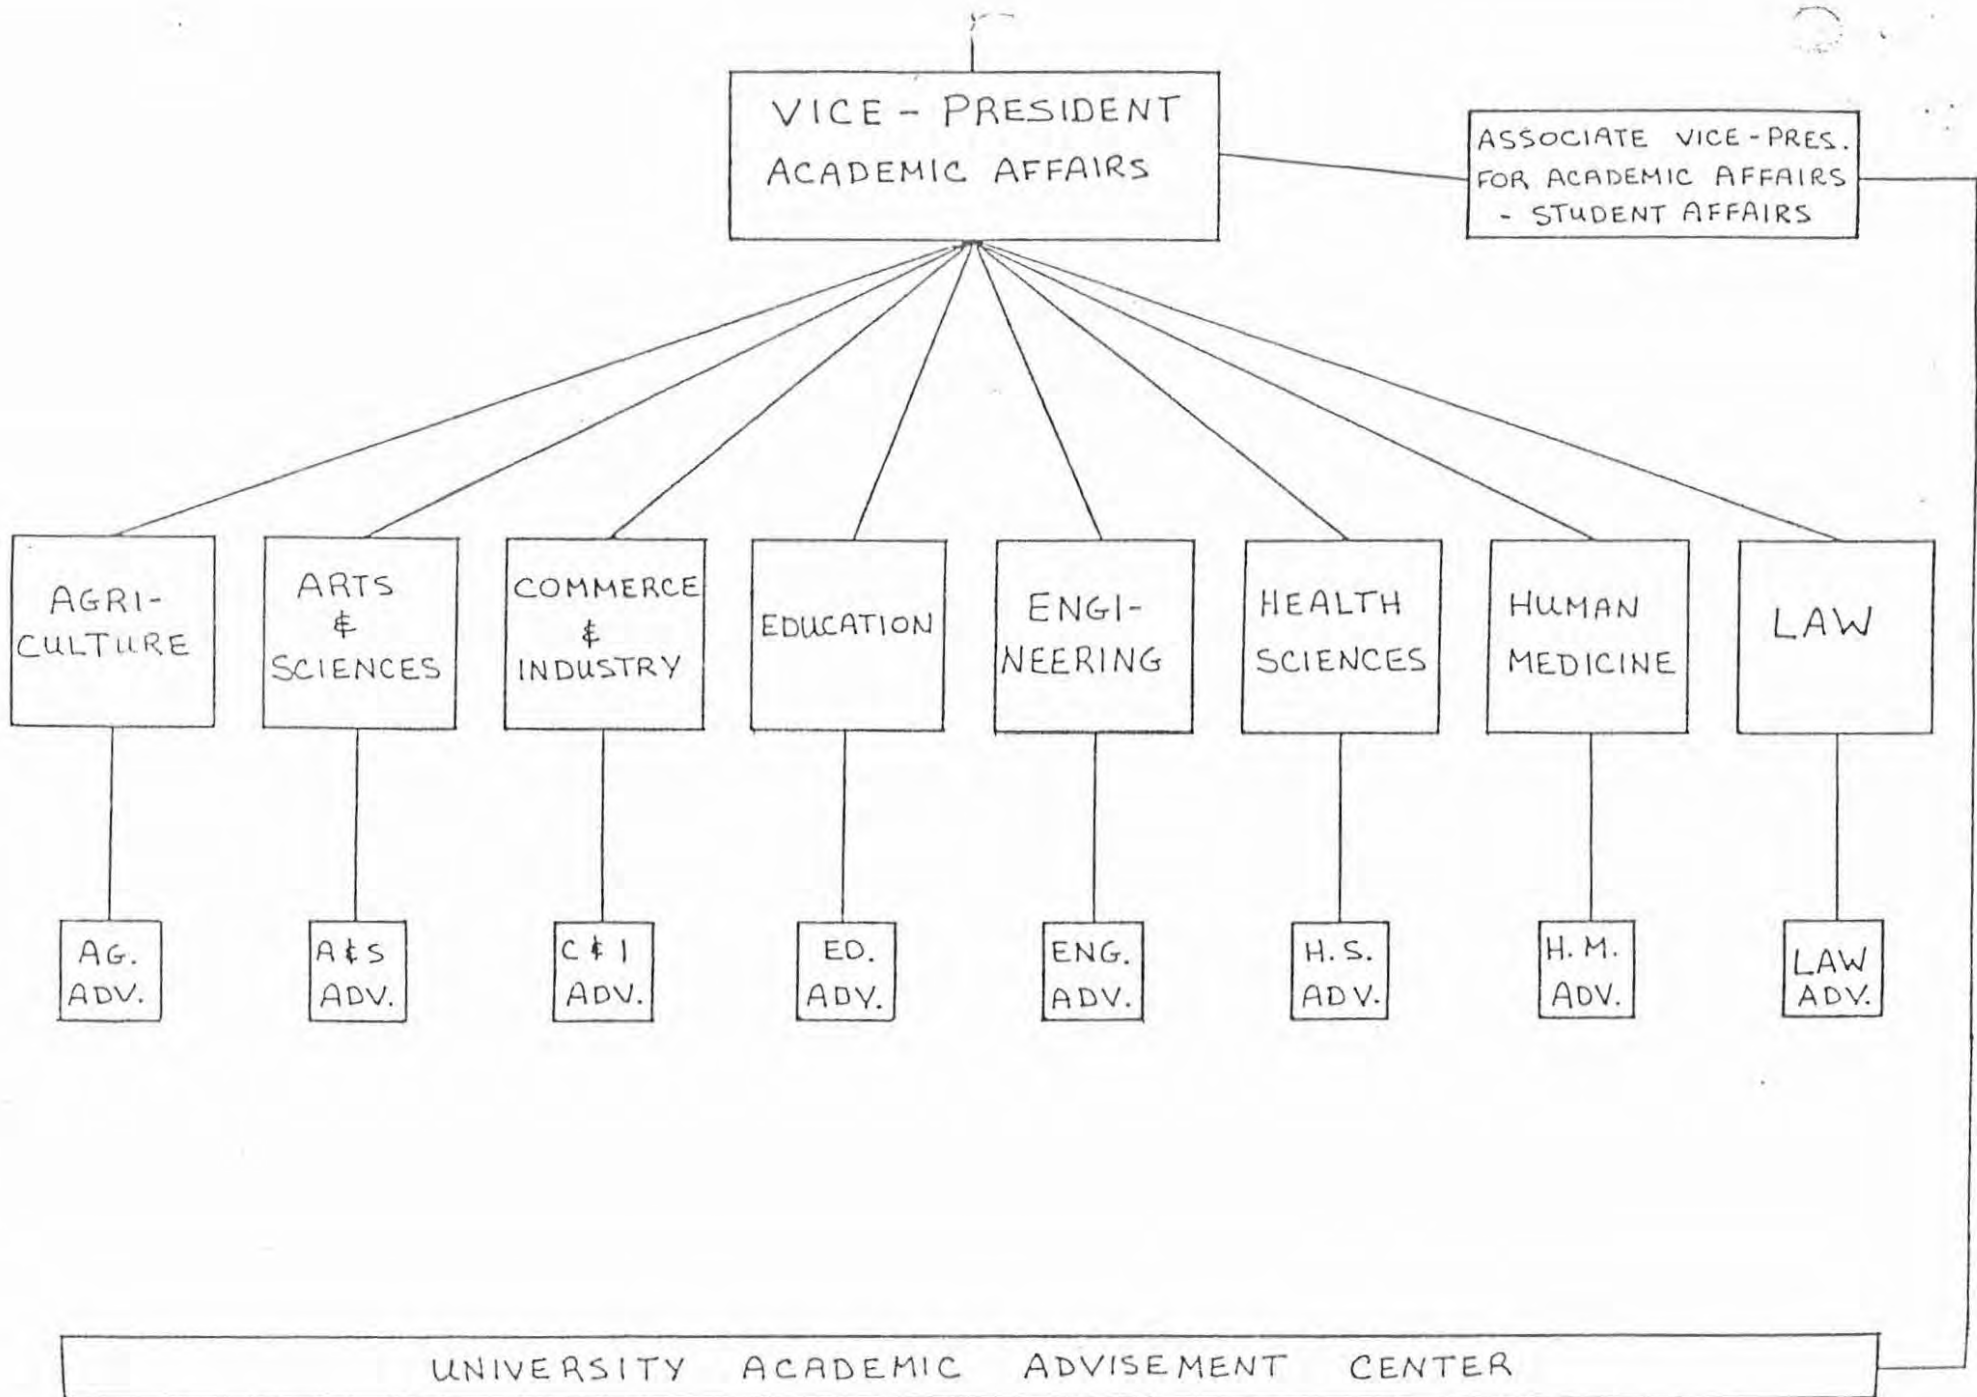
VICE - PRESIDENT ACADEMIC AFFAIRS

ASSOCIATE VICE-PRES. FOR ACADEMIC AFFAIRS - STUDENT AFFAIRS

AGRICULTURE

ARTS & SCIENCES

COMMERCE & INDUSTRY

EDUCATION

ENGINEERING

HEALTH SCIENCES

HUMAN MEDICINE

LAW

AG. ADV.

A&S ADV.

C&I ADV.

ED. ADV.

ENG. ADV.

H.S. ADV.

H.M. ADV.

LAW ADV.

UNIVERSITY ACADEMIC ADVISEMENT CENTER